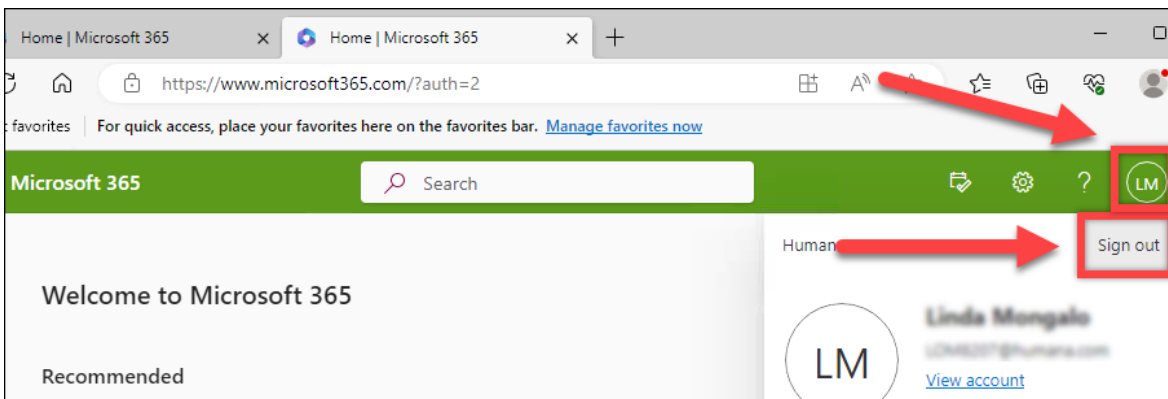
Home | Microsoft 365
Home | Microsoft 365
https://www.microsoft365.com/?auth=2
favorites | For quick access, place your favorites here on the favorites bar. Manage favorites now
Microsoft 365
Search
LM
Human
Sign out
Welcome to Microsoft 365
Recommended
LM
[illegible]
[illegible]
View account